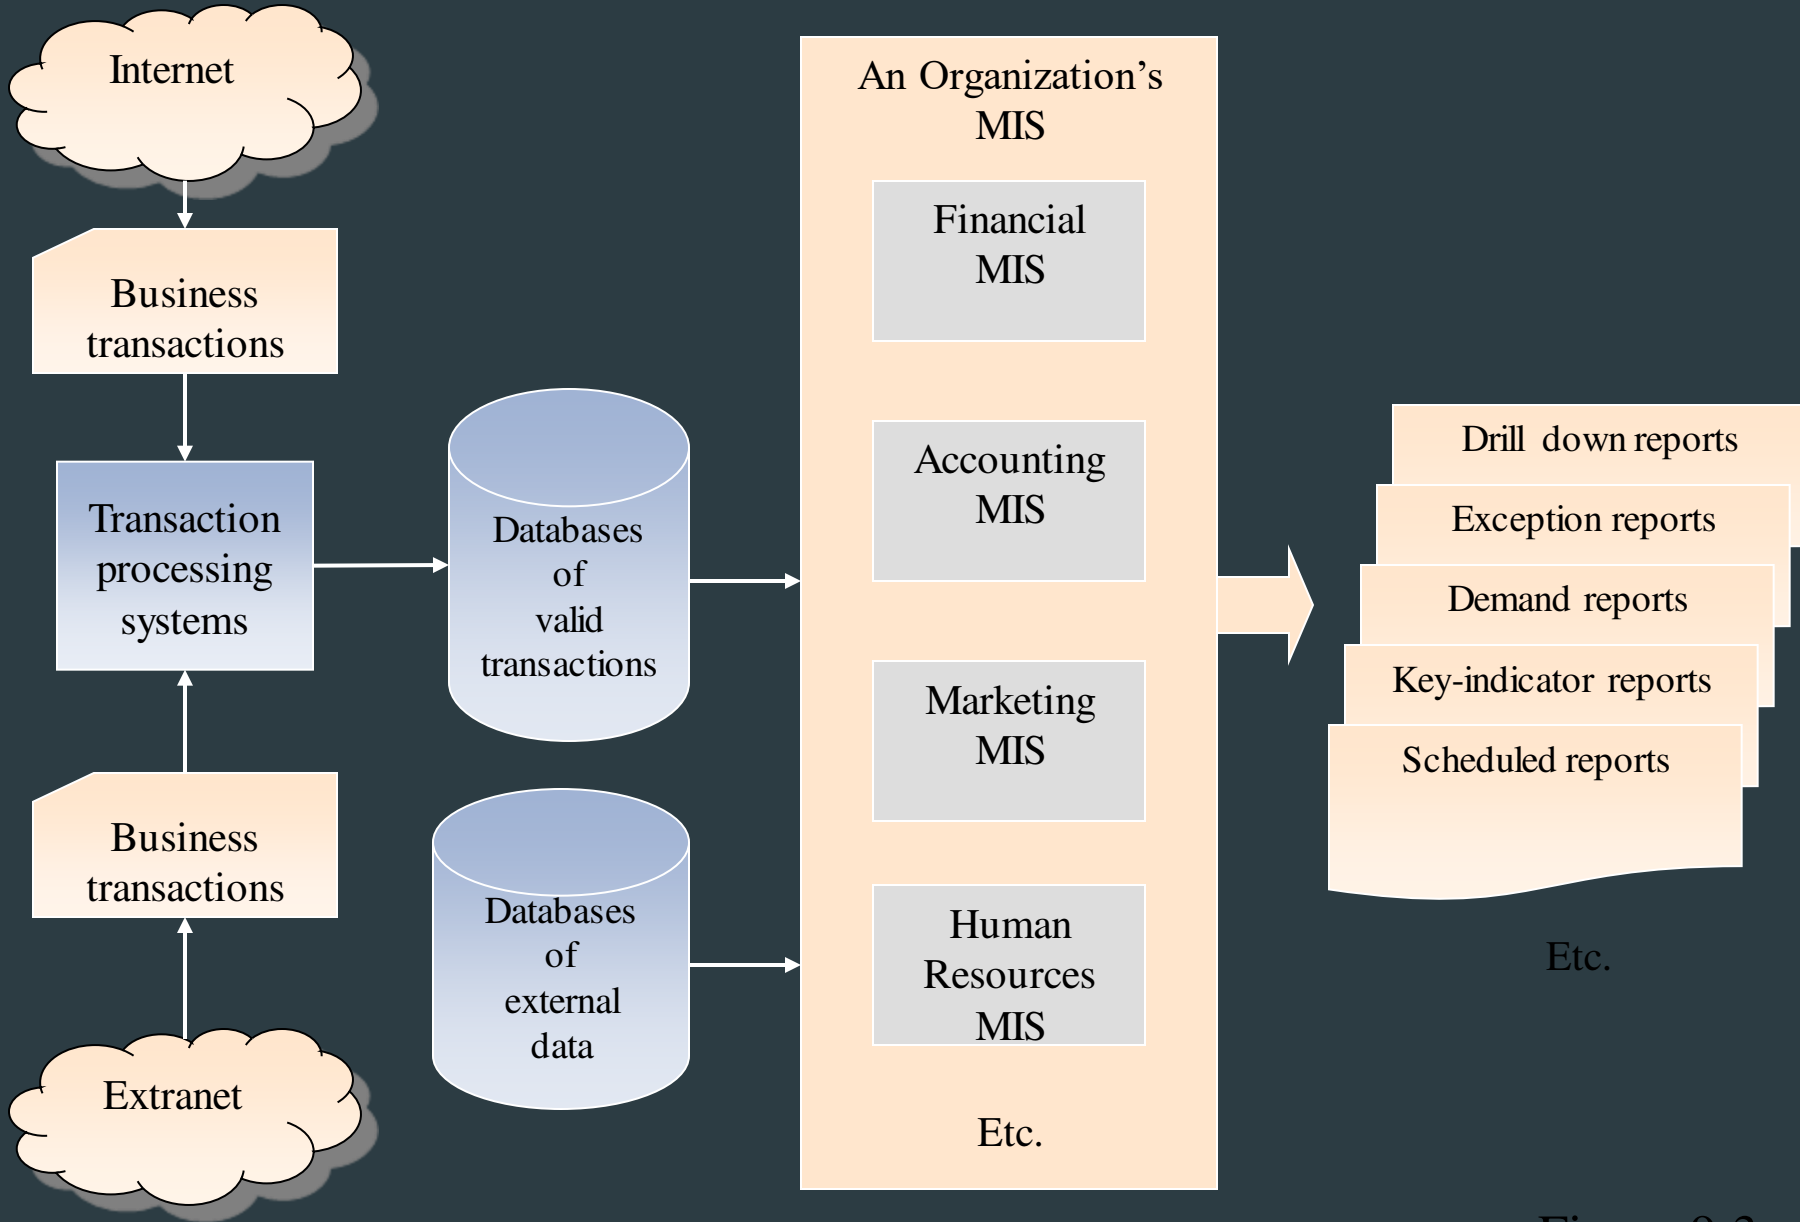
Internet

Business transactions

Transaction processing systems

Business transactions

Extranet

Databases of valid transactions

Databases of external data

An Organization's MIS

Financial MIS

Accounting MIS

Marketing MIS

Human Resources MIS

Etc.

Drill down reports

Exception reports

Demand reports

Key-indicator reports

Scheduled reports

Etc.

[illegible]